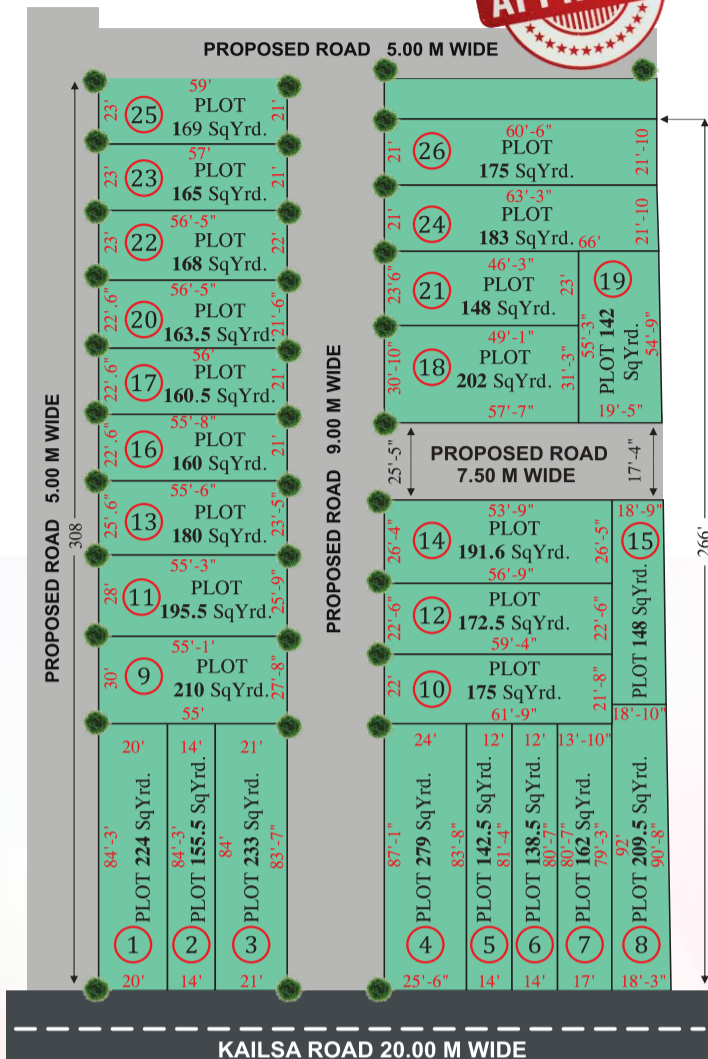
PROPOSED ROAD 5.00 M WIDE

59'
23' 25 PLOT 169 SqYrd. 21'
57'
23' 23 PLOT 165 SqYrd. 21'
56'-5"
23' 22 PLOT 168 SqYrd. 22'
56'-5"
22'-6" 20 PLOT 163.5 SqYrd. 21'-6"
56'
22'-6" 17 PLOT 160.5 SqYrd. 21'
55'-8"
22'-6" 16 PLOT 160 SqYrd. 21'
55'-6"
25'-6" 13 PLOT 180 SqYrd. 23'-5"
55'-3"
28' 11 PLOT 195.5 SqYrd. 25'-9"
55'-1'
30' 9 PLOT 210 SqYrd. 27'-8"
55'

PROPOSED ROAD 5.00 M WIDE
308

20' 14' 21'
84'-3" PLOT 224 SqYrd. 1
84'-3" PLOT 155.5 SqYrd. 2
84' 83'-7" PLOT 233 SqYrd. 3
20' 14' 21'

PROPOSED ROAD 9.00 M WIDE

60'-6"
21' 26 PLOT 175 SqYrd. 21'-10
63'-3"
21' 24 PLOT 183 SqYrd. 66' 21'-10
46'-3"
23'6" 21 PLOT 148 SqYrd. 23'
19 55'-3" PLOT 142 SqYrd. 54'-9"
49'-1"
30'-10" 18 PLOT 202 SqYrd. 31'-3"
57'-7" 19'-5"

25'-5" PROPOSED ROAD 7.50 M WIDE 17'-4"

53'-9" 18'-9"
26'-4" 14 PLOT 191.6 SqYrd. 26'-5" 15
56'-9"
22'-6" 12 PLOT 172.5 SqYrd. 22'-6" PLOT 148 SqYrd.
59'-4"
22' 10 PLOT 175 SqYrd. 21'-8"
61'-9" 18'-10"

24' 12' 12' 13'-10"
87'-1" PLOT 279 SqYrd. 83'-8" 4
81'-4" PLOT 142.5 SqYrd. 5
80'-7" PLOT 138.5 SqYrd. 6
79'-3" PLOT 162 SqYrd. 7
92' 90'-8" PLOT 209.5 SqYrd. 8
25'-6" 14' 14' 17' 18'-3"

266'

KAILSA ROAD 20.00 M WIDE